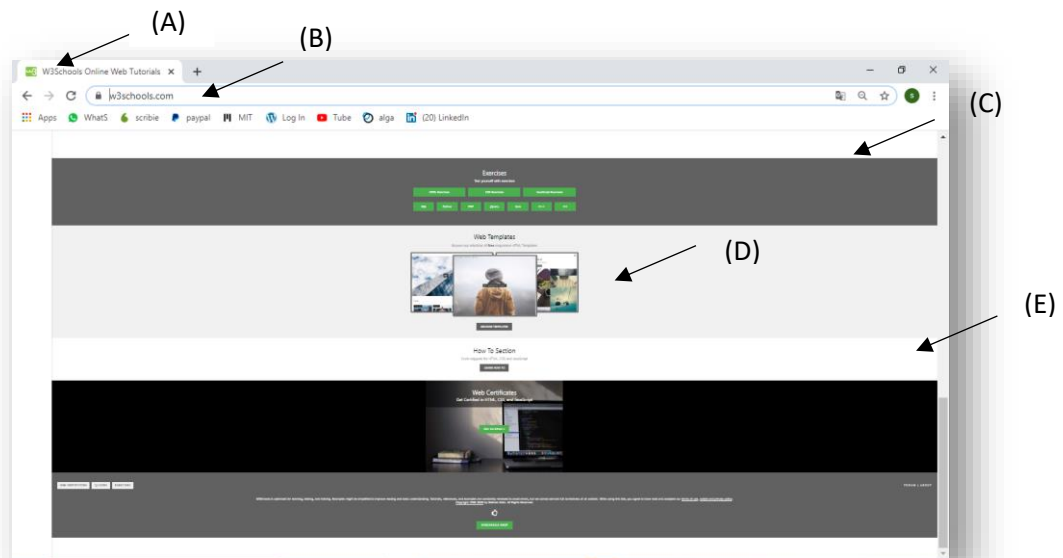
(A)

(B)

W3Schools Online Web Tutorials ×

w3schools.com

Apps WhatS scribie paypal MIT Log In Tube alga (20) LinkedIn

(C)

Exercises

Test yourself with exercises

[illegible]

Web Templates

Browse our selection of free responsive HTML Templates

(D)

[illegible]

(E)

How To Section

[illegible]

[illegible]

Web Certificates

Get Certified in HTML, CSS and JavaScript

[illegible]

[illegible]

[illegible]

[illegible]